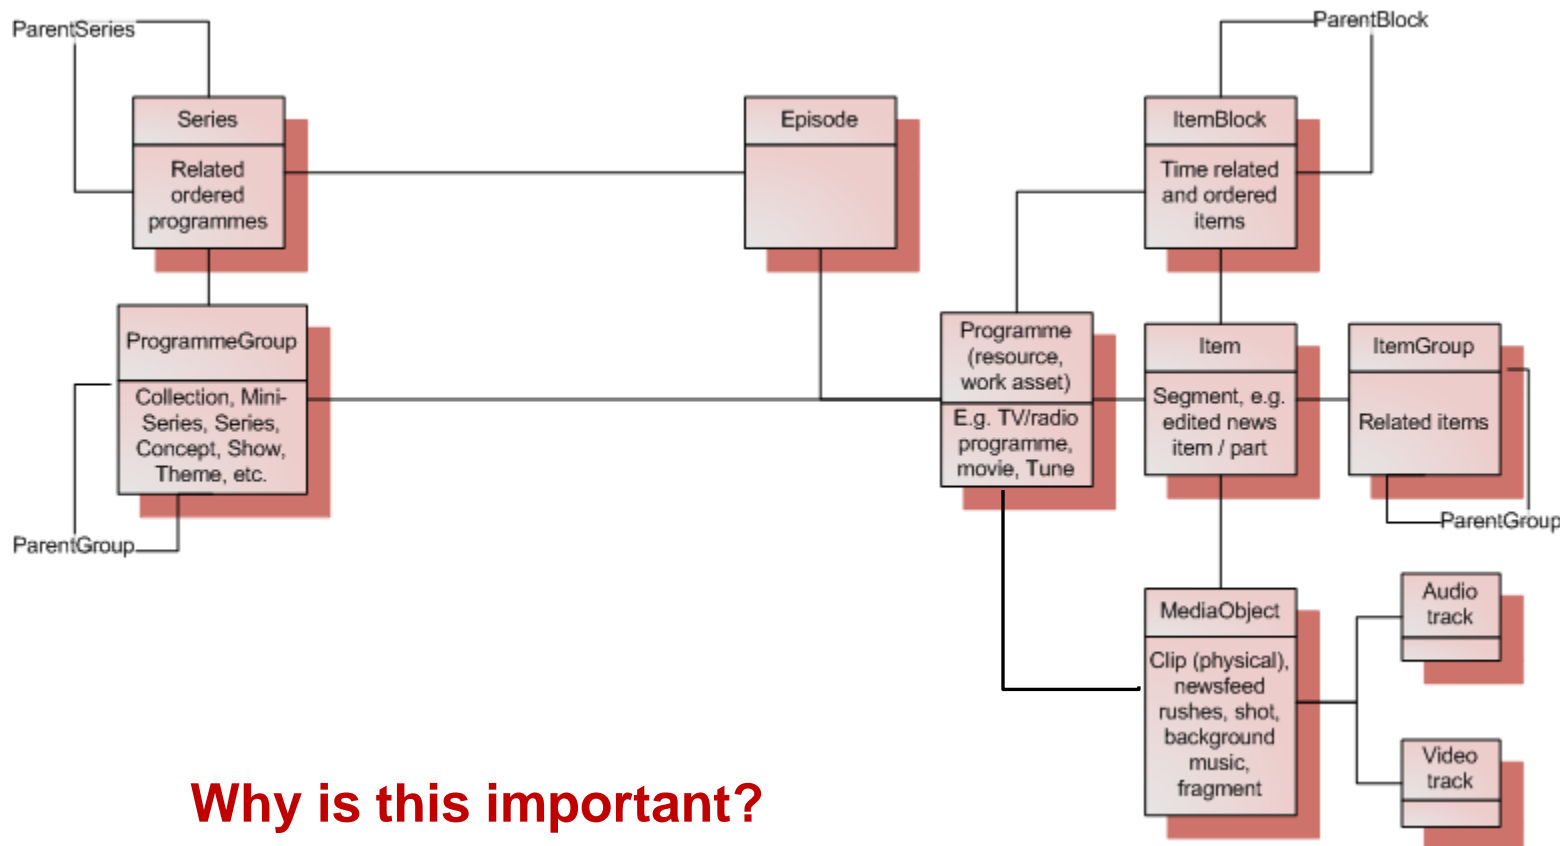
ParentSeries

Series

Related ordered programmes

ProgrammeGroup

Collection, Mini-Series, Series, Concept, Show, Theme, etc.

ParentGroup

Episode

ParentBlock

ItemBlock

Time related and ordered items

Programme (resource, work asset)

E.g. TV/radio programme, movie, Tune

Item

Segment, e.g. edited news item / part

ItemGroup

Related items

ParentGroup

MediaObject

Clip (physical), newsfeed rushes, shot, background music, fragment

Audio track

Video track

Why is this important?